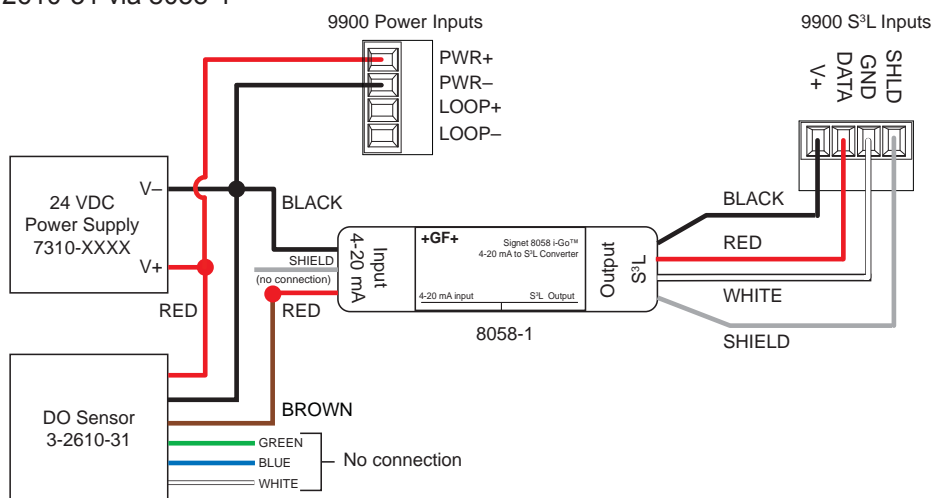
2610-31 via 8058-1

9900 Power Inputs

PWR+
PWR–
LOOP+
LOOP–

9900 S³L Inputs

V+
DATA
GND
SHLD

24 VDC
Power Supply
7310-XXXX

V–
V+

BLACK

RED

SHIELD
(no connection)
RED

Input
4-20 mA

+GF+
Signet 8058 i-Go™
4-20 mA to S³L Converter

4-20 mA input
S³L Output

Output
S³L

8058-1

BLACK
RED
WHITE
SHIELD

DO Sensor
3-2610-31

BROWN

GREEN
BLUE
WHITE

No connection